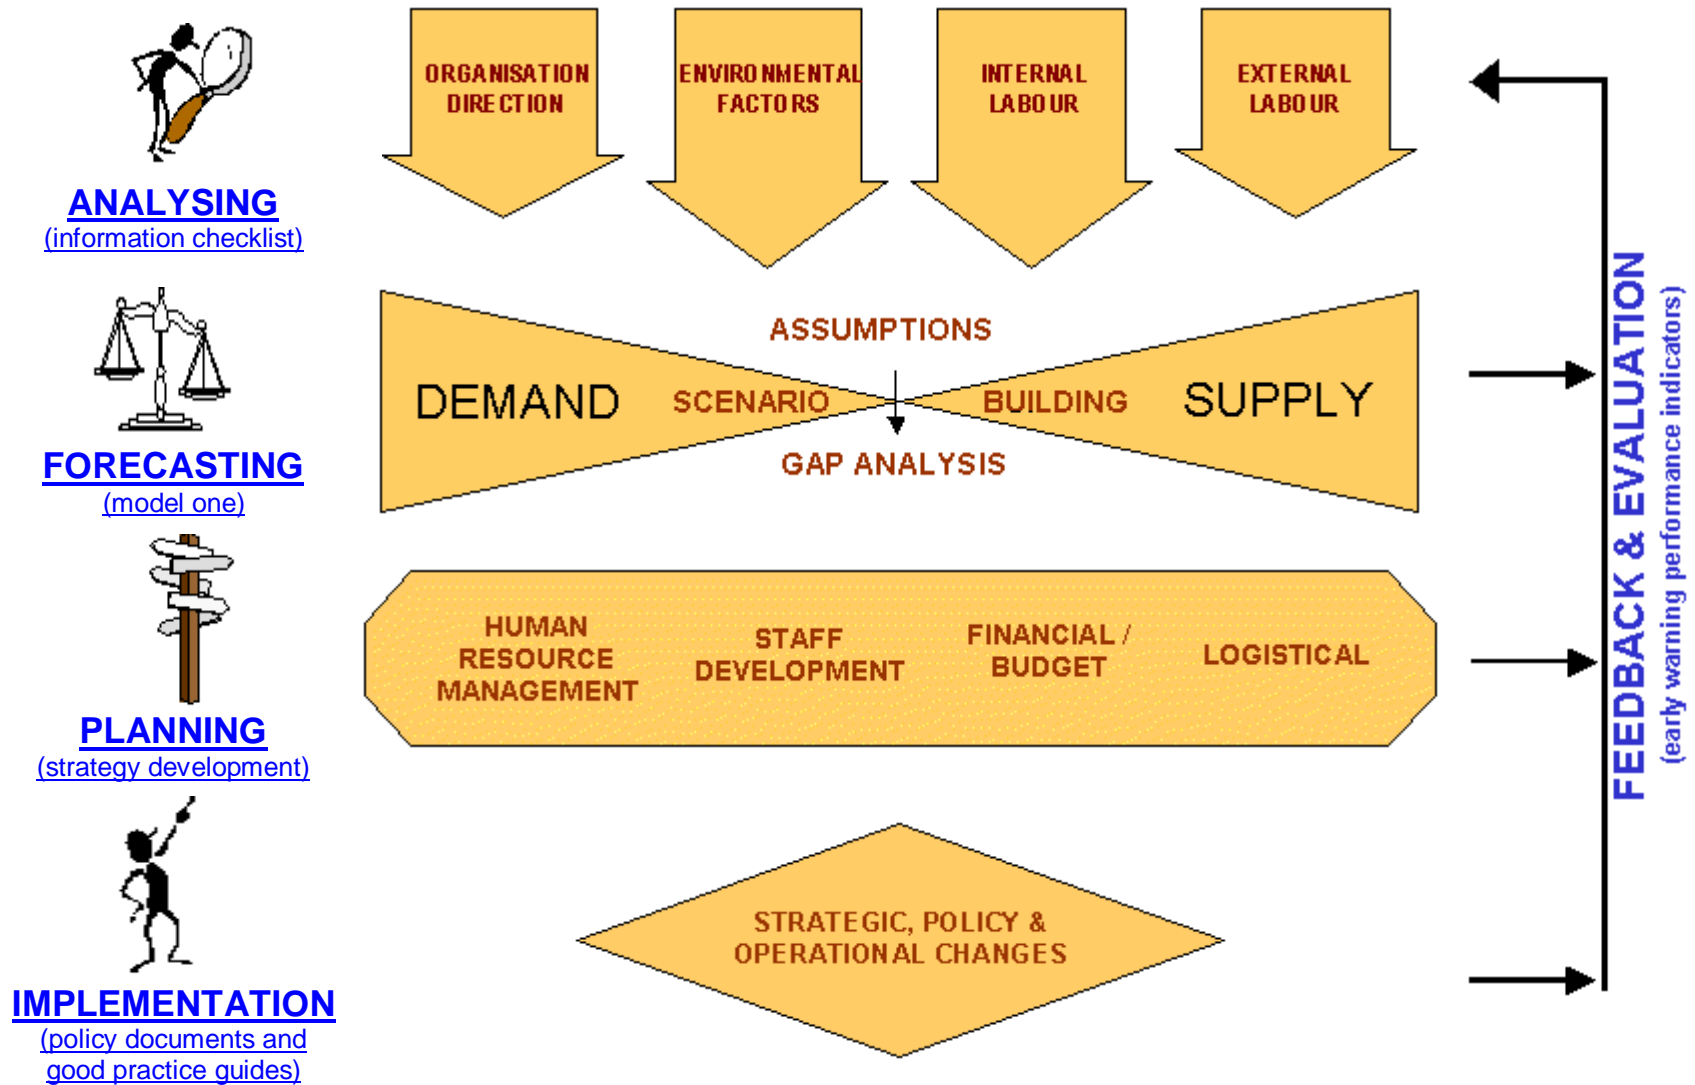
ANALYSING
(information checklist)

ORGANISATION DIRECTION

ENVIRONMENTAL FACTORS

INTERNAL LABOUR

EXTERNAL LABOUR

FORECASTING
(model one)

ASSUMPTIONS

DEMAND SCENARIO BUILDING SUPPLY

GAP ANALYSIS

PLANNING
(strategy development)

HUMAN RESOURCE MANAGEMENT

STAFF DEVELOPMENT

FINANCIAL / BUDGET

LOGISTICAL

IMPLEMENTATION
(policy documents and good practice guides)

STRATEGIC, POLICY & OPERATIONAL CHANGES

FEEDBACK & EVALUATION
(early warning performance indicators)